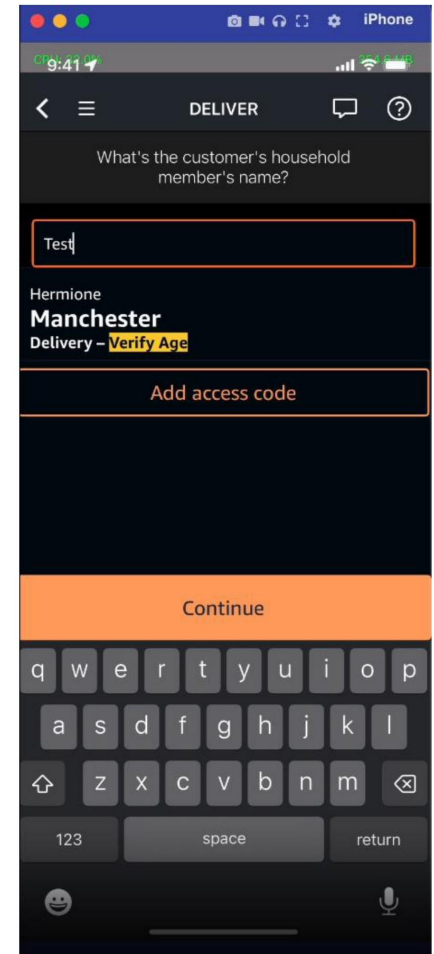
iPhone

CPU: 22.0%
9:41
254.0 MB

DELIVER

What's the customer's household member's name?

Test

Hermione
Manchester
Delivery – Verify Age

Add access code

Continue

q w e r t y u i o p
a s d f g h j k l
z x c v b n m
123 space return